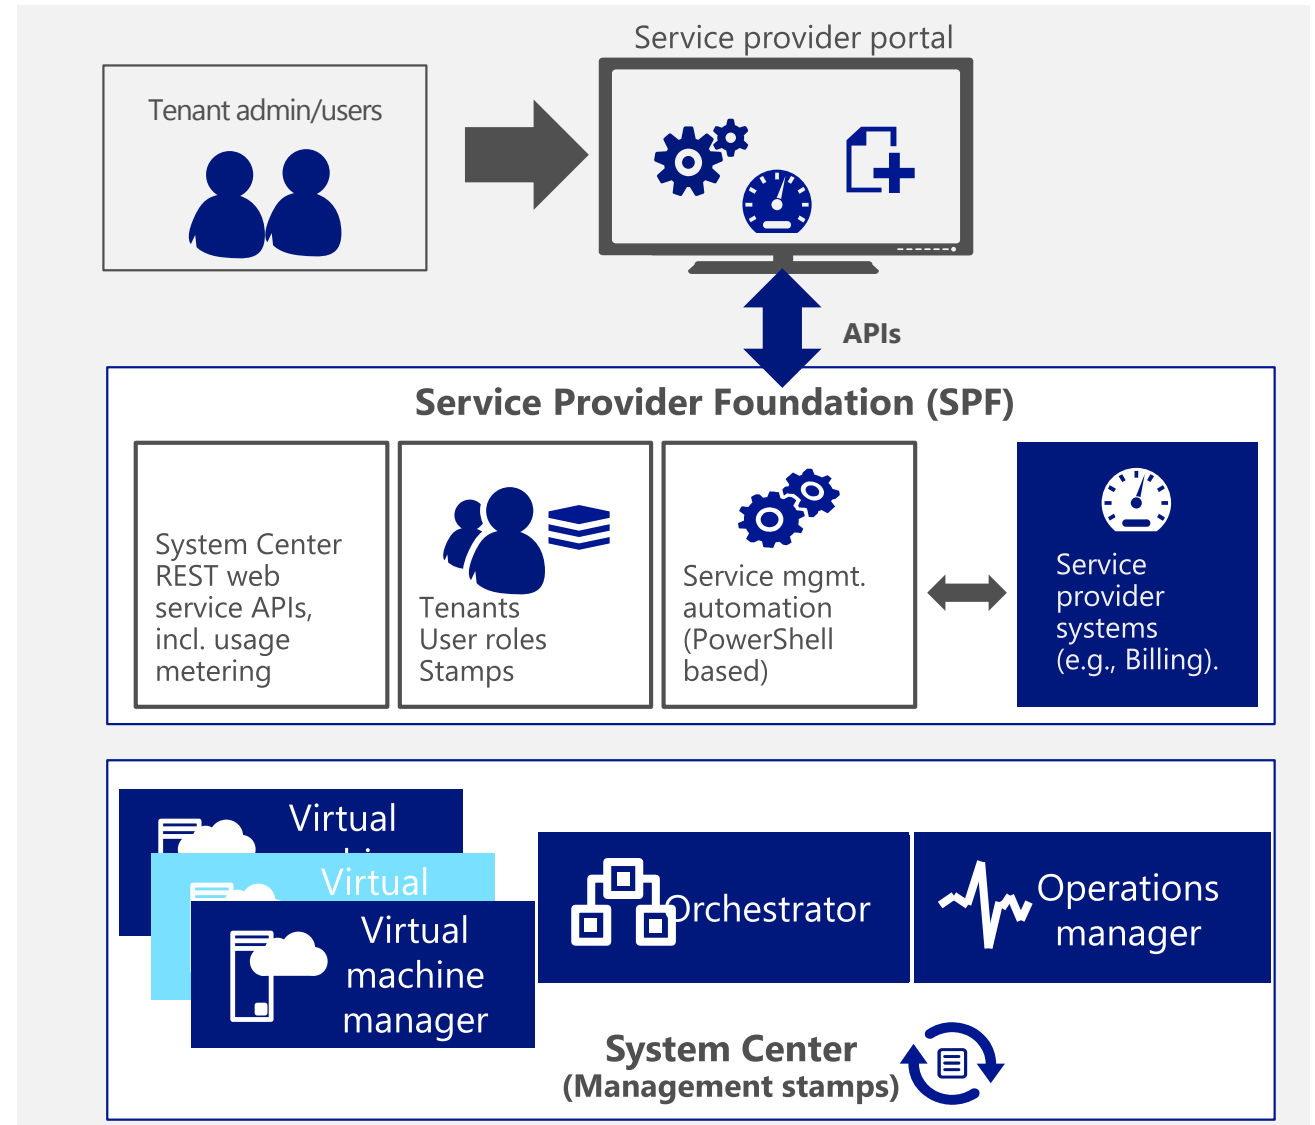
Service provider portal

Tenant admin/users

APIs

Service Provider Foundation (SPF)

System Center REST web service APIs, incl. usage metering

Tenants
User roles
Stamps

Service mgmt. automation (PowerShell based)

Service provider systems (e.g., Billing).

Virtual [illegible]

Virtual

Virtual machine manager

Orchestrator

Operations manager

System Center
(Management stamps)